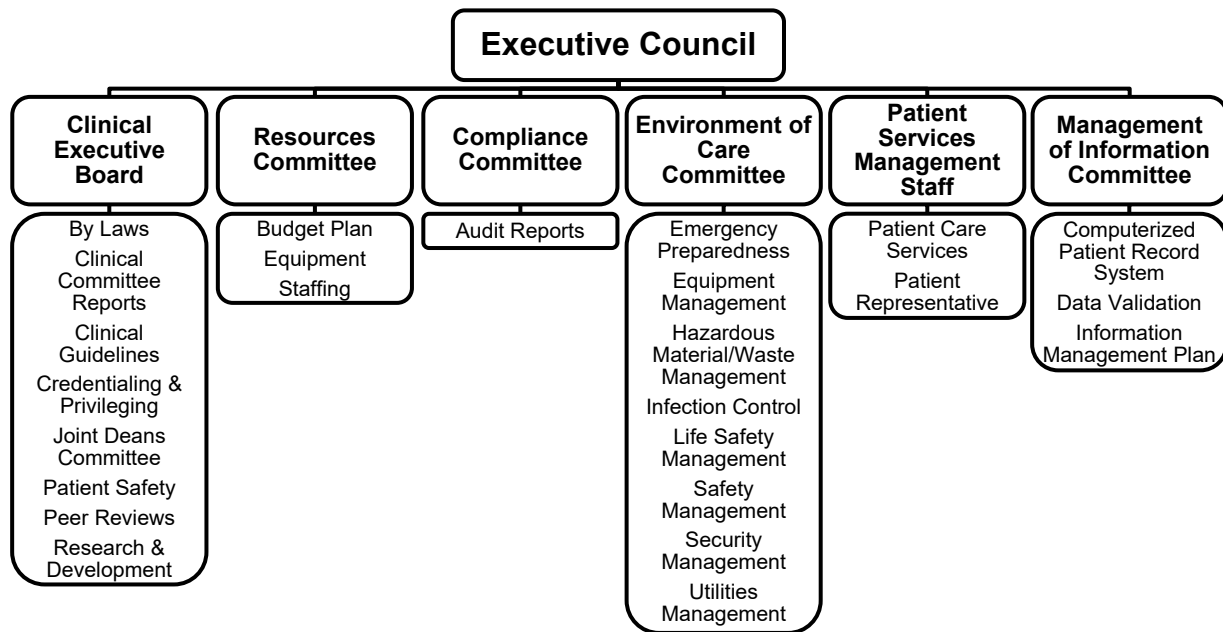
Executive Council

Clinical Executive Board

By Laws
Clinical Committee Reports
Clinical Guidelines
Credentialing & Privileging
Joint Deans Committee
Patient Safety
Peer Reviews
Research & Development

Resources Committee

Budget Plan
Equipment
Staffing

Compliance Committee

Audit Reports

Environment of Care Committee

Emergency Preparedness
Equipment Management
Hazardous Material/Waste Management
Infection Control
Life Safety Management
Safety Management
Security Management
Utilities Management

Patient Services Management Staff

Patient Care Services
Patient Representative

Management of Information Committee

Computerized Patient Record System
Data Validation
Information Management Plan